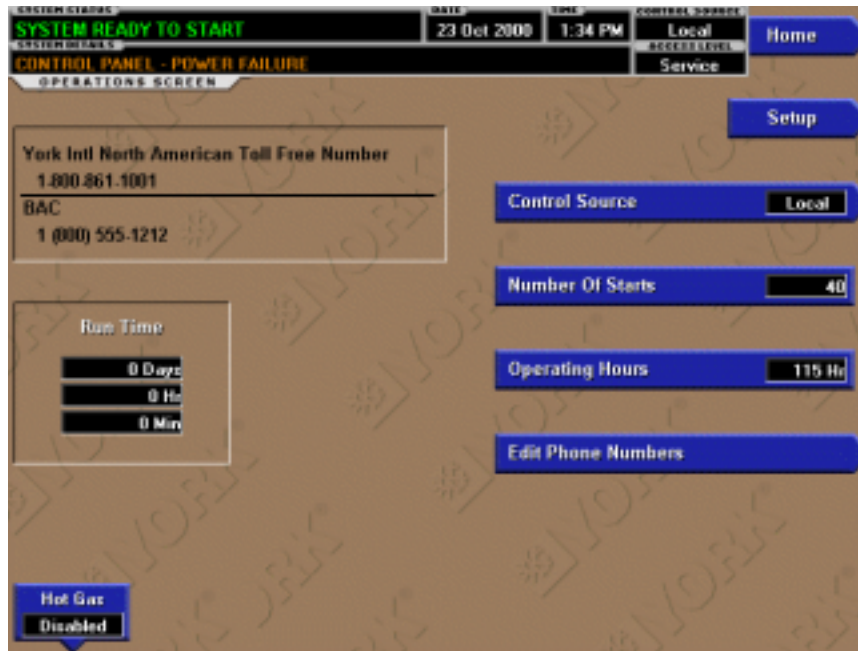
SYSTEM STATUS
SYSTEM READY TO START
DATE
23 Oct 2000
TIME
1:34 PM
CONTROL SOURCE
Local
Home
SYSTEM DETAILS
CONTROL PANEL - POWER FAILURE
ACCESS LEVEL
Service
OPERATIONS SCREEN

Setup

York Intl North American Toll Free Number
1-800-861-1001
BAC
1 (800) 555-1212

Control Source
Local

Number Of Starts
40

Run Time
0 Days
0 Hr
0 Min

Operating Hours
115 Hr

Edit Phone Numbers

Hot Gas
Disabled